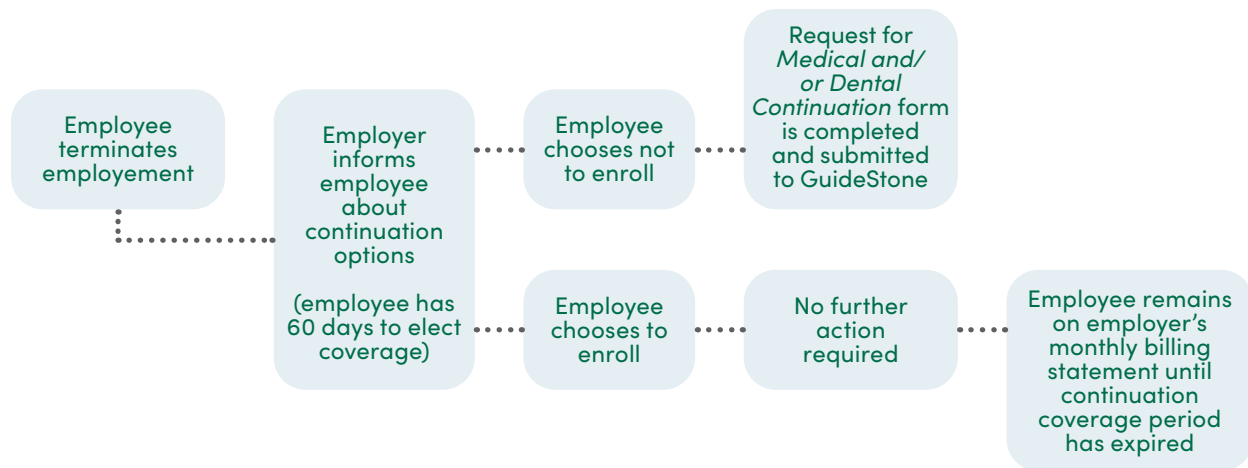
Employee terminates employement

Employer informs employee about continuation options

(employee has 60 days to elect coverage)

Employee chooses not to enroll

Request for *Medical and/ or Dental Continuation* form is completed and submitted to GuideStone

Employee chooses to enroll

No further action required

Employee remains on employer's monthly billing statement until continuation coverage period has expired